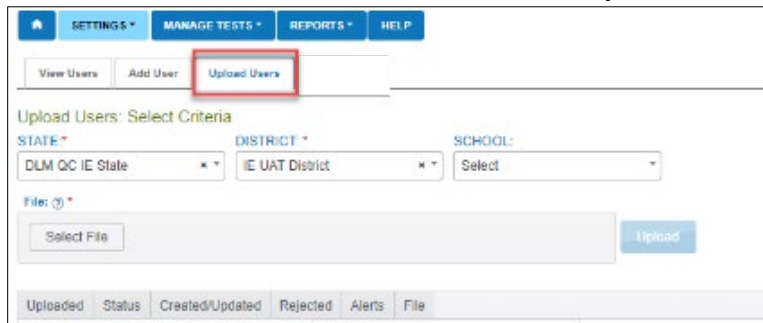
SETTINGS ▾ MANAGE TESTS ▾ REPORTS ▾ HELP

View Users Add User Upload Users

Upload Users: Select Criteria

STATE:* DLM QC IE State

DISTRICT:* IE UAT District

SCHOOL: Select

File: ⓘ *

Select File

Upload

| Uploaded | Status | Created/Updated | Rejected | Alerts | File |
|---|---|---|---|---|---|